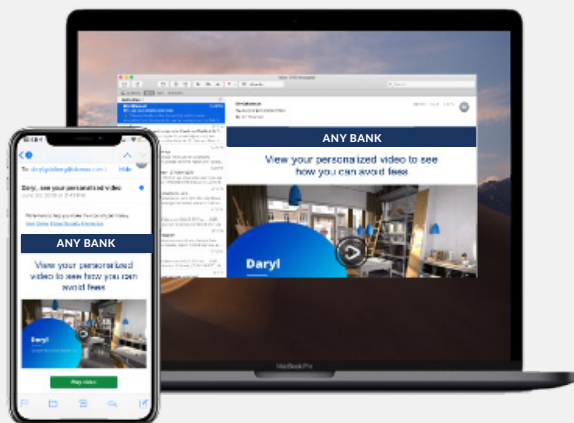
ANY BANK

View your personalized video to see how you can avoid fees

Daryl

MacBook Pro

Hide

Daryl, see your personalized video

ANY BANK

View your personalized video to see how you can avoid fees

Daryl

Play video